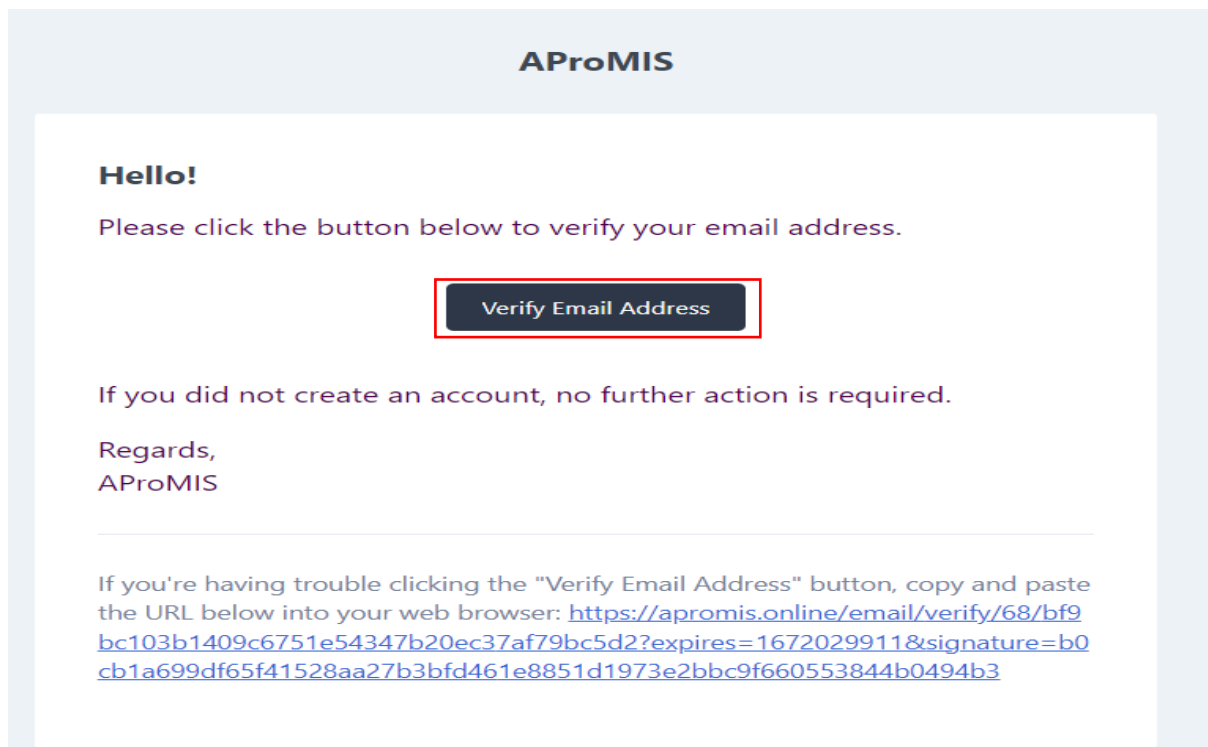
AProMIS

Hello!

Please click the button below to verify your email address.

Verify Email Address

If you did not create an account, no further action is required.

Regards,
AProMIS

If you're having trouble clicking the "Verify Email Address" button, copy and paste the URL below into your web browser: https://apromis.online/email/verify/68/bf9bc103b1409c6751e54347b20ec37af79bc5d2?expires=1672029911&signature=b0cb1a699df65f41528aa27b3bfd461e8851d1973e2bbc9f660553844b0494b3